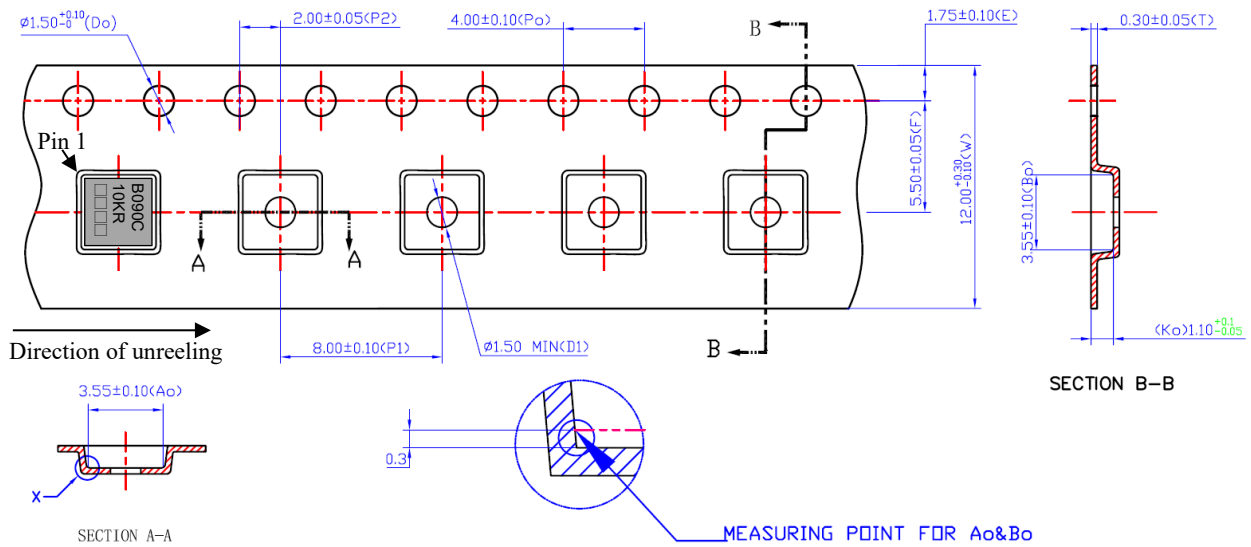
ø1.50$^{+0.10}_{-0}$(Do)

2.00±0.05(P2)

4.00±0.10(Po)

B

1.75±0.10(E)

0.30±0.05(T)

Pin 1

B090C
10KR
□□□□

5.50±0.05(F)

12.00$^{+0.30}_{-0.10}$(W)

3.55±0.10(Bo)

A

A

Direction of unreeling

8.00±0.10(P1)

ø1.50 MIN(D1)

B

(Ko) 1.10$^{+0.1}_{-0.05}$

SECTION B-B

3.55±0.10(Ao)

X

SECTION A-A

0.3

MEASURING POINT FOR Ao&Bo